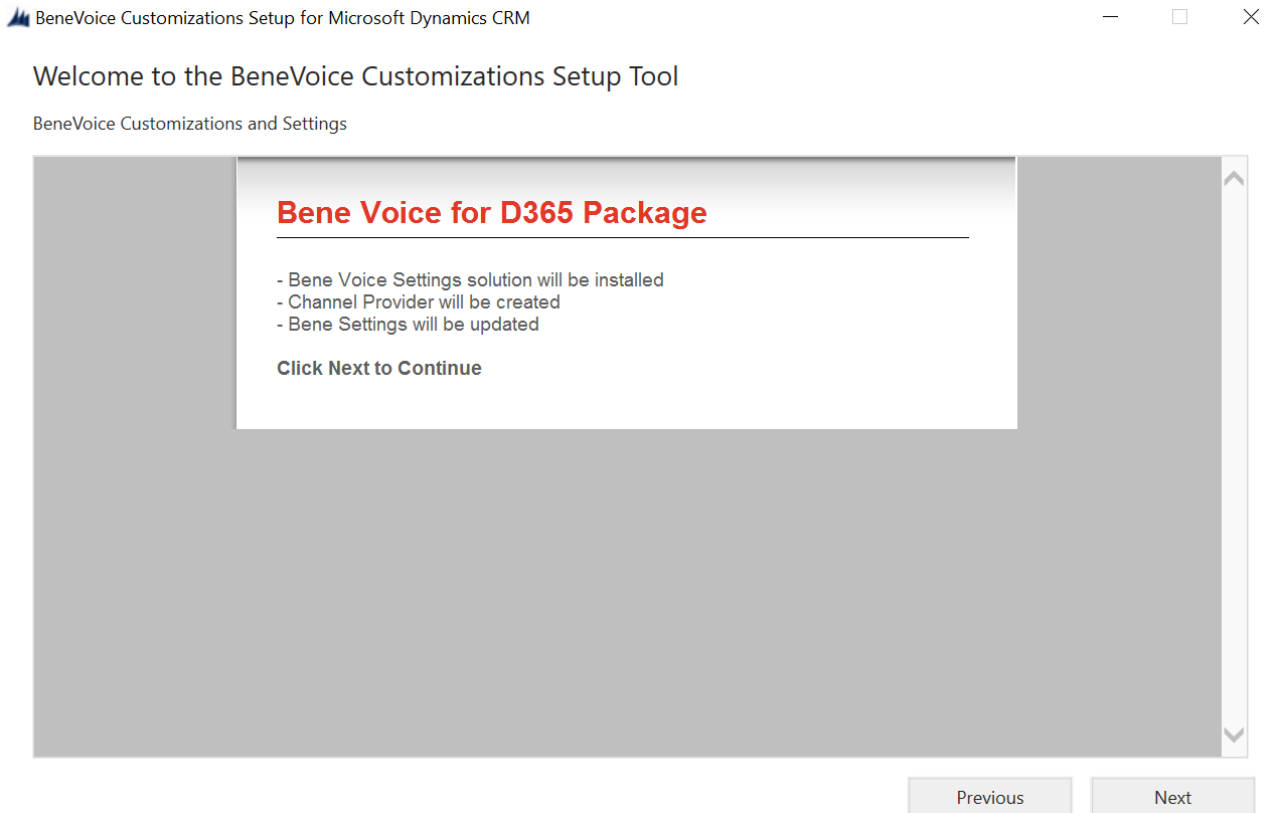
BeneVoice Customizations Setup for Microsoft Dynamics CRM

Welcome to the BeneVoice Customizations Setup Tool

BeneVoice Customizations and Settings

Bene Voice for D365 Package

- Bene Voice Settings solution will be installed
- Channel Provider will be created
- Bene Settings will be updated

Click Next to Continue

Previous

Next